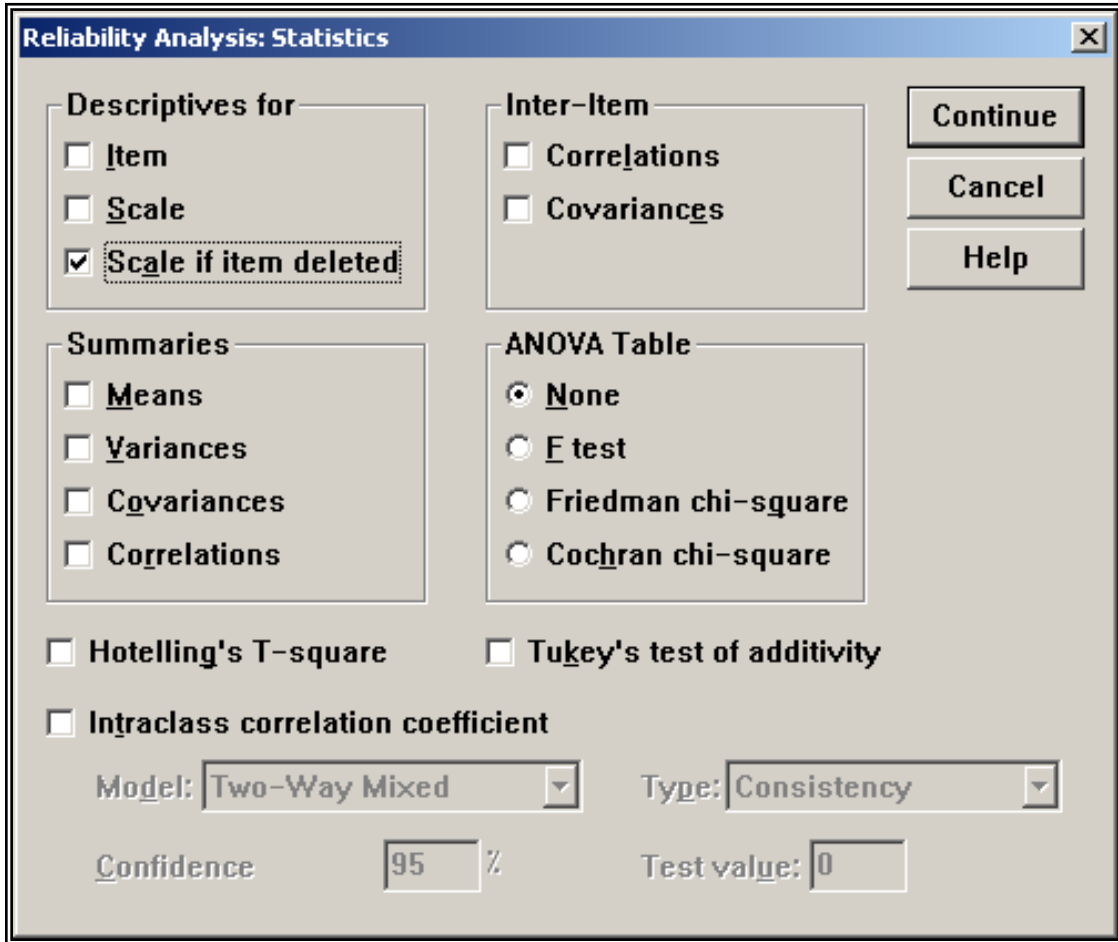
Reliability Analysis: Statistics

Descriptives for
Item
Scale
Scale if item deleted

Inter-Item
Correlations
Covariances

Continue
Cancel
Help

Summaries
Means
Variances
Covariances
Correlations

ANOVA Table
None
F test
Friedman chi-square
Cochran chi-square

Hotelling's T-square
Tukey's test of additivity

Intraclass correlation coefficient

Model: Two-Way Mixed
Type: Consistency

Confidence 95 %
Test value: 0